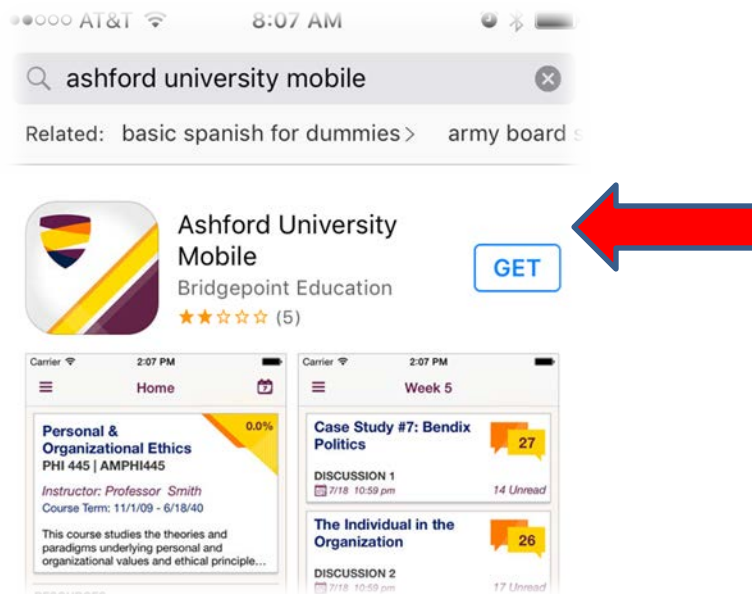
●●○○○ AT&T 8:07 AM

ashford university mobile

Related: basic spanish for dummies > army board s

Ashford University Mobile
Bridgepoint Education
★★☆☆☆ (5)

GET

Carrier 2:07 PM
Home

Personal & Organizational Ethics
PHI 445 | AMPHI445
0.0%
Instructor: Professor Smith
Course Term: 11/1/09 - 6/18/40
This course studies the theories and paradigms underlying personal and organizational values and ethical principle...

Carrier 2:07 PM
Week 5

Case Study #7: Bendix Politics
27
DISCUSSION 1
7/18 10:59 pm
14 Unread

The Individual in the Organization
26
DISCUSSION 2
7/18 10:59 pm
17 Unread